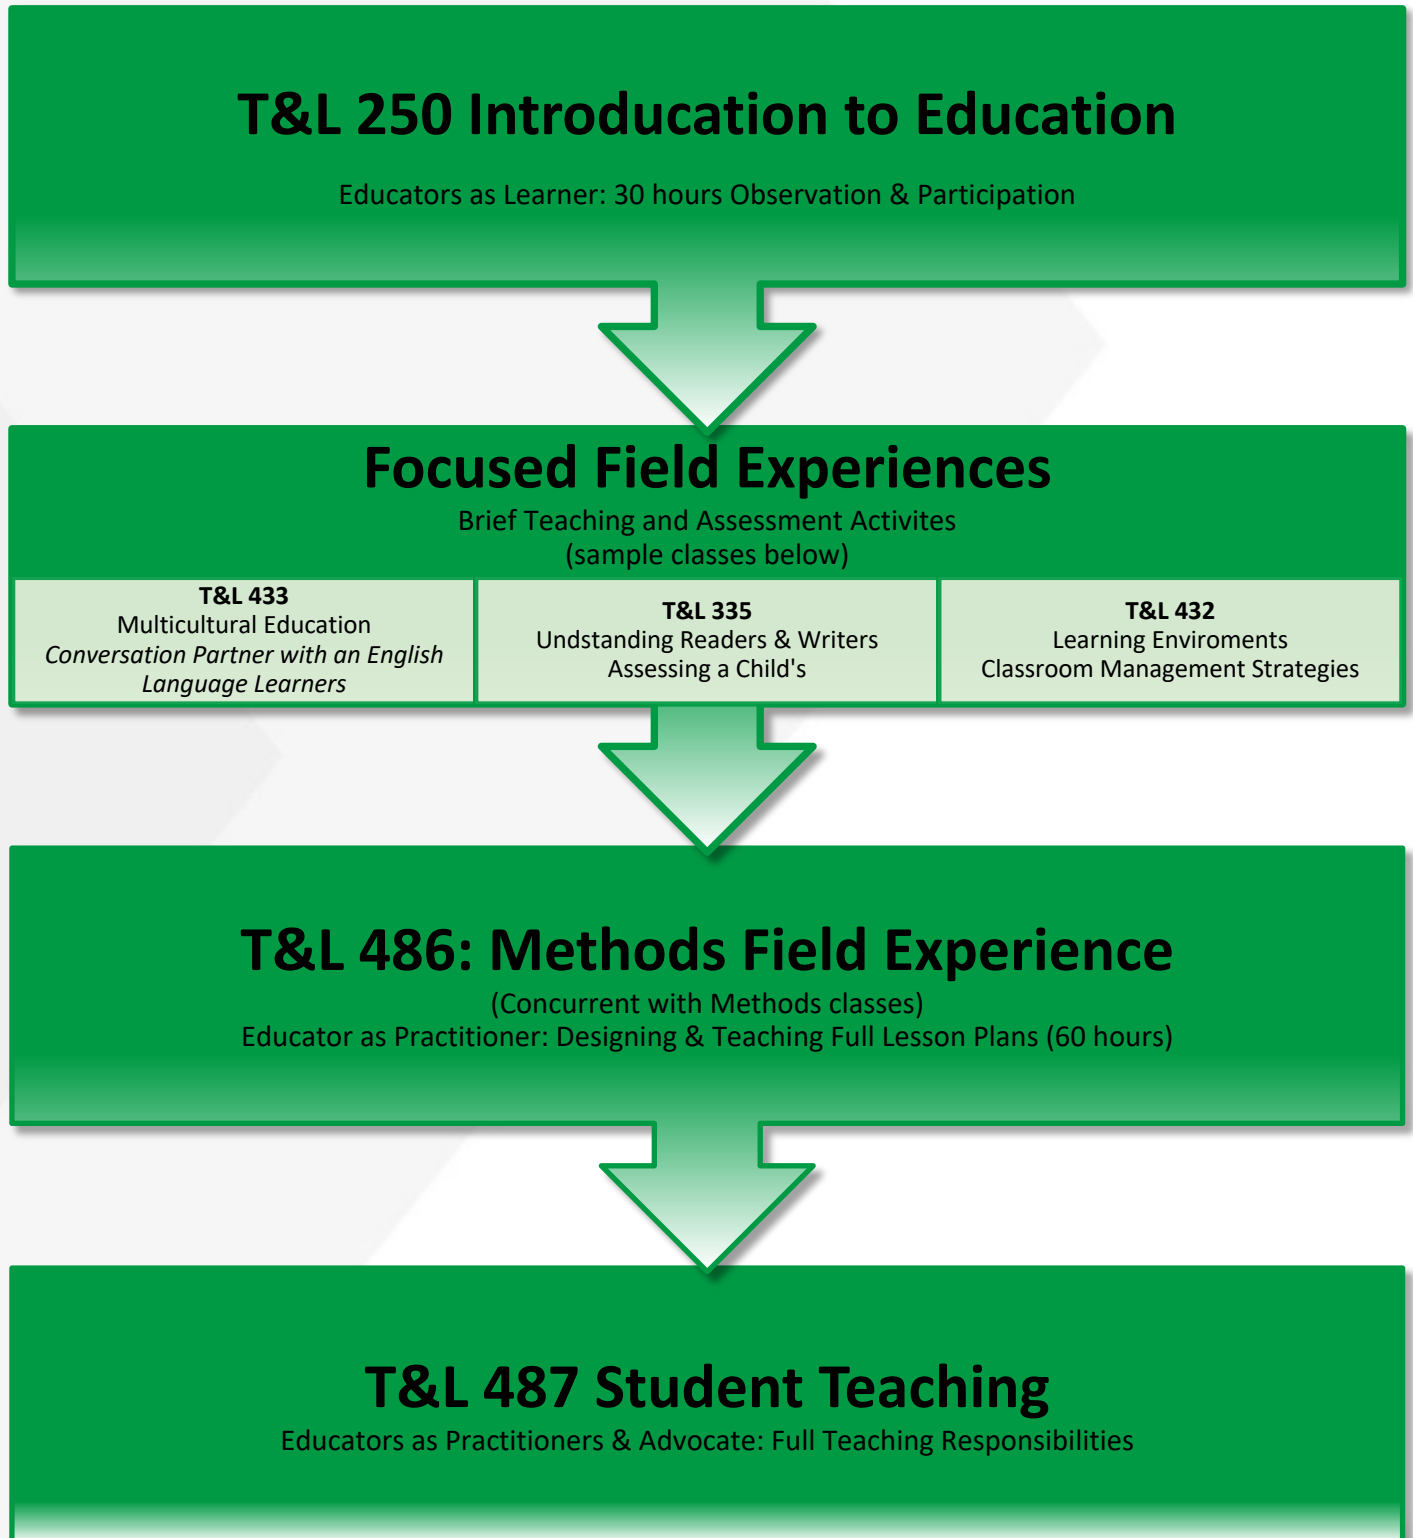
T&L 250 Introducation to Education

Educators as Learner: 30 hours Observation & Participation

Focused Field Experiences

Brief Teaching and Assessment Activites
(sample classes below)

| T&L 433 Multicultural Education *Conversation Partner with an English Language Learners* | T&L 335 Undstanding Readers & Writers Assessing a Child's | T&L 432 Learning Enviroments Classroom Management Strategies |
|---|---|---|

T&L 486: Methods Field Experience

(Concurrent with Methods classes)
Educator as Practitioner: Designing & Teaching Full Lesson Plans (60 hours)

T&L 487 Student Teaching

Educators as Practitioners & Advocate: Full Teaching Responsibilities